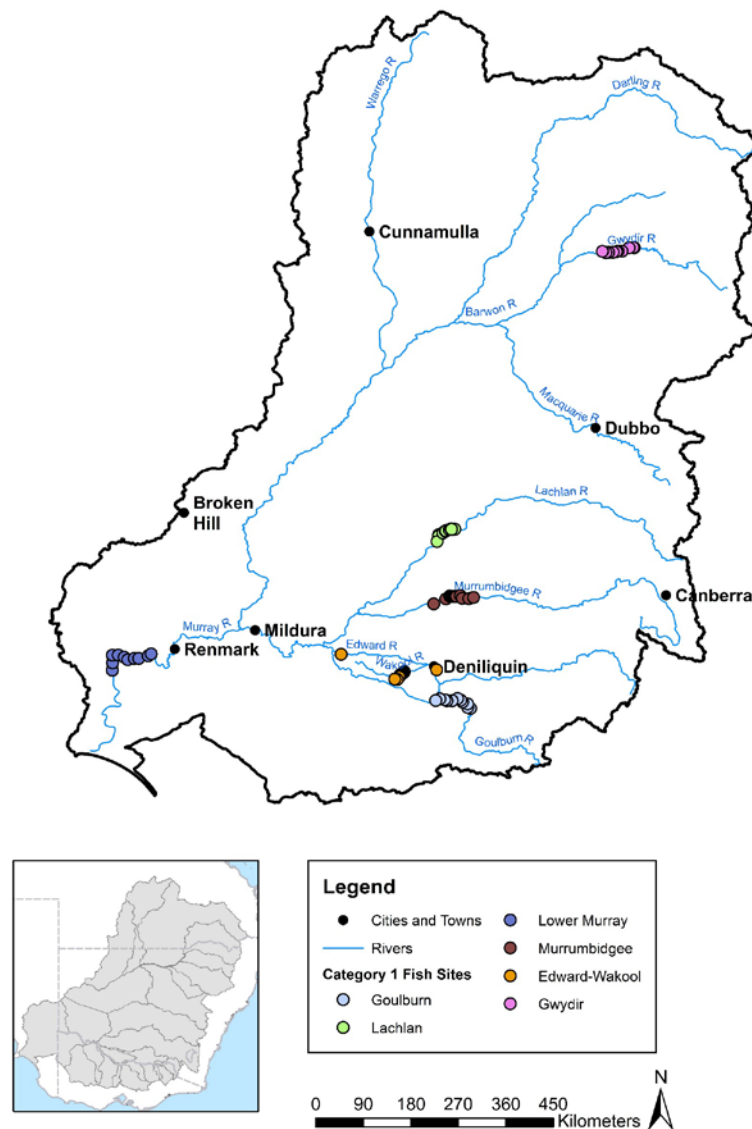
Warrego R

Darling R

Cunnamulla

Gwydir R

Barwon R

Macquarie R

Dubbo

Broken Hill

Lachlan R

Murrumbidgee R

Canberra

Murray R

Mildura

Renmark

Edward R

Wakool R

Deniliquin

Goulburn R

Legend

Cities and Towns

Rivers

Category 1 Fish Sites

Goulburn

Lachlan

Lower Murray

Murrumbidgee

Edward-Wakool

Gwydir

0 90 180 270 360 450 Kilometers

N